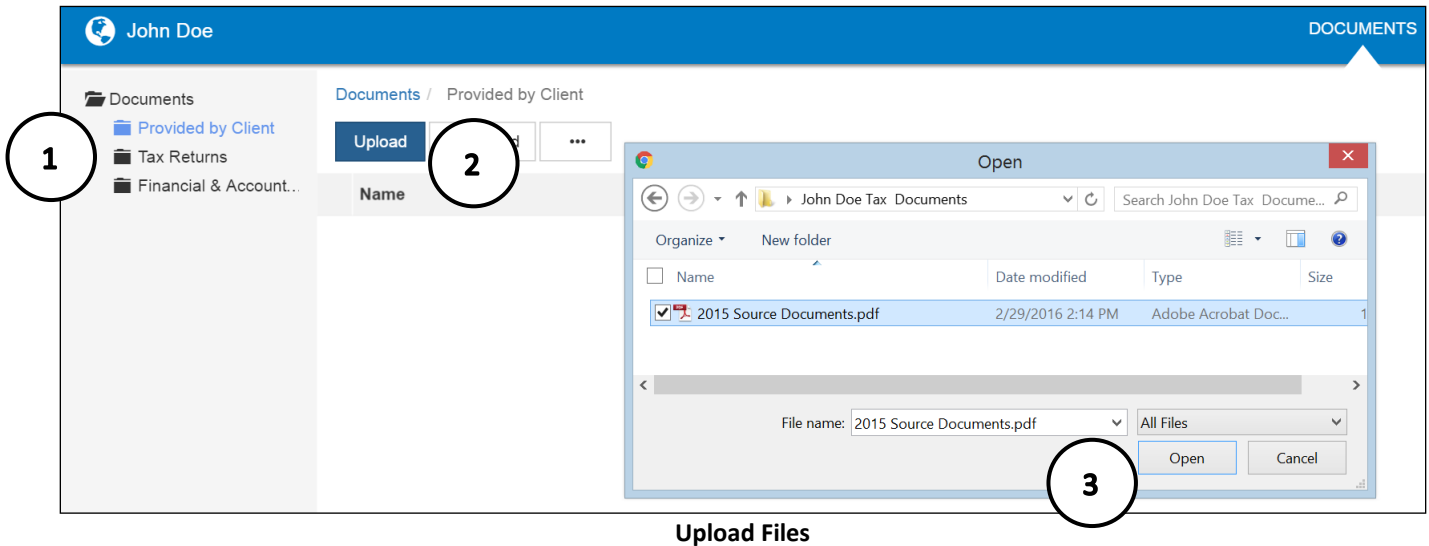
John Doe

DOCUMENTS

Documents
Provided by Client
Tax Returns
Financial & Account...

1

Documents / Provided by Client

Upload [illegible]d •••

2

Name

Open

John Doe Tax Documents

Search John Doe Tax Docume...

Organize ▾ New folder

Name | Date modified | Type | Size

2015 Source Documents.pdf | 2/29/2016 2:14 PM | Adobe Acrobat Doc... | 1

File name: 2015 Source Documents.pdf

All Files

Open Cancel

3

Upload Files